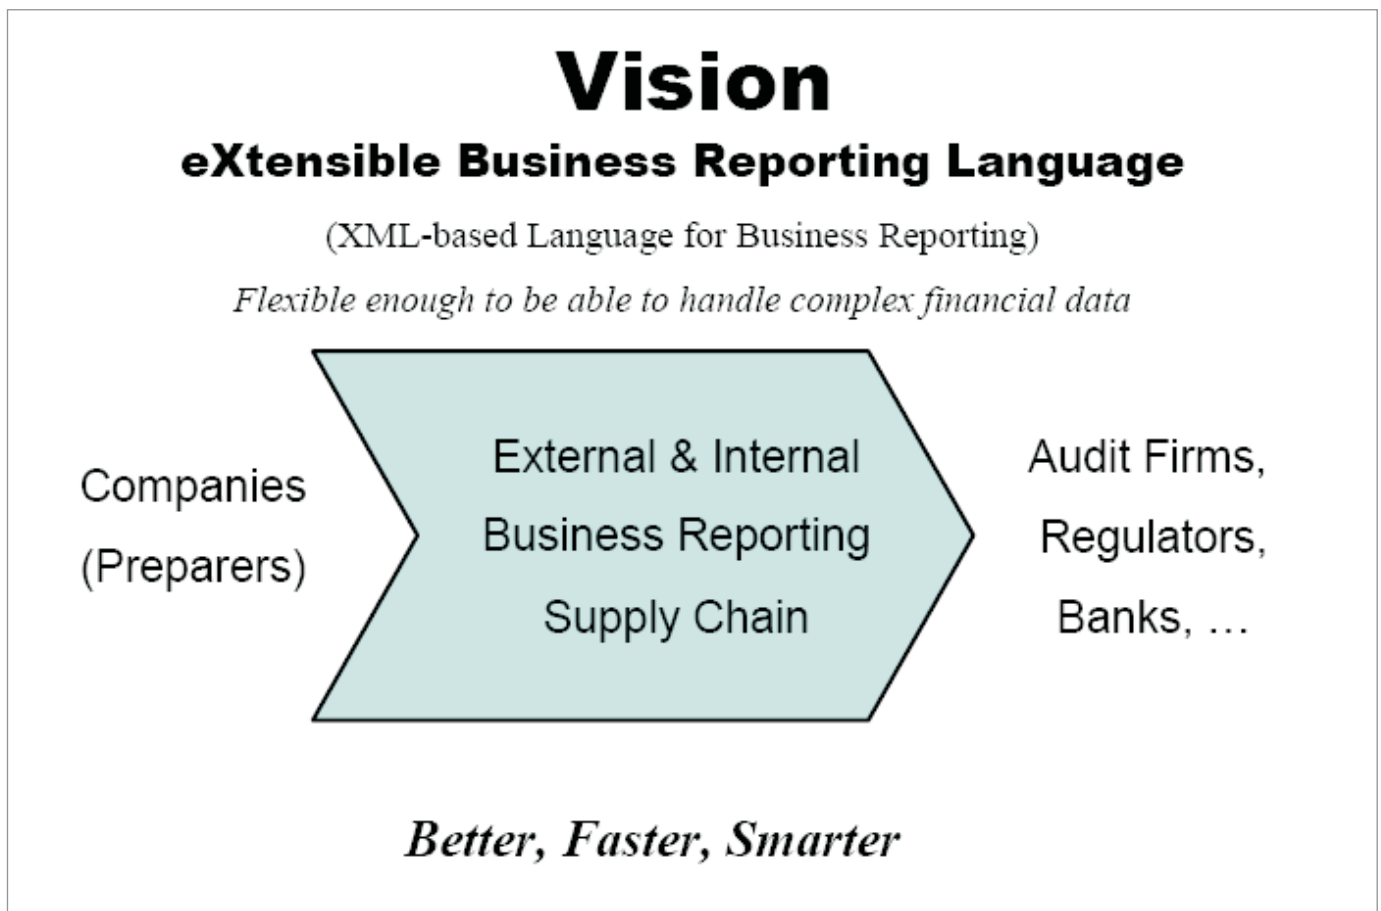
Vision

eXtensible Business Reporting Language

(XML-based Language for Business Reporting)

Flexible enough to be able to handle complex financial data

Companies (Preparers)

External & Internal Business Reporting Supply Chain

Audit Firms, Regulators, Banks, …

Better, Faster, Smarter